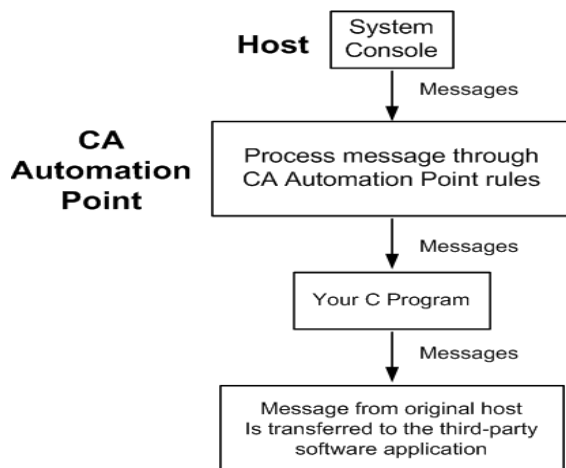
Host

System Console

Messages

CA Automation Point

Process message through CA Automation Point rules

Messages

Your C Program

Messages

Message from original host Is transferred to the third-party software application